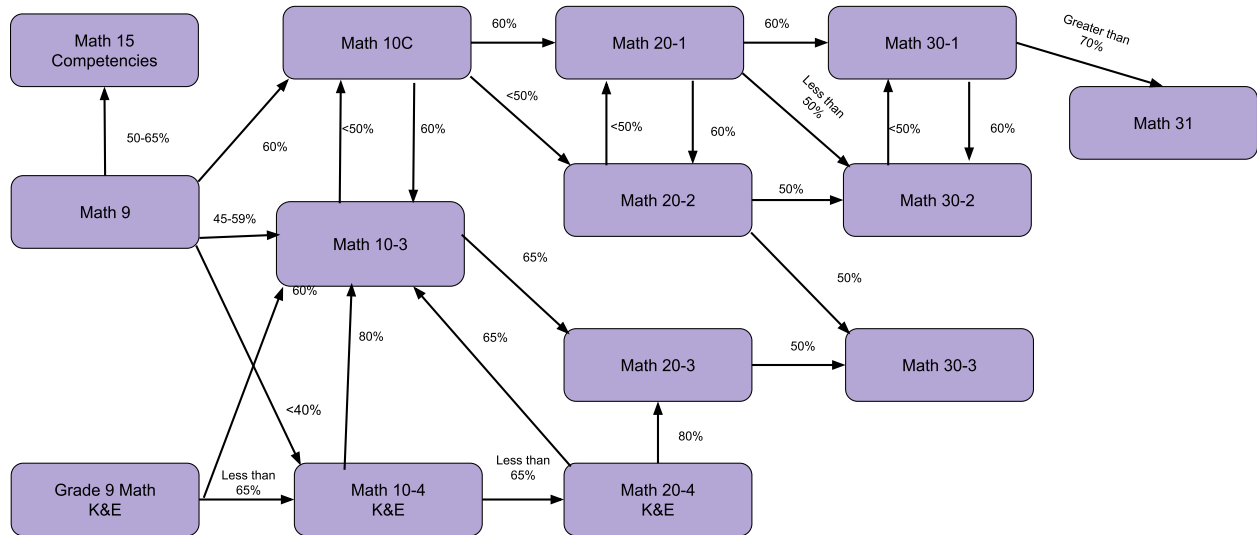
Math 15 Competencies

Math 10C

60%

Math 20-1

60%

Math 30-1

Greater than 70%

Math 31

50-65%

<50%

60%

<50%

60%

<50%

Less than 50%

<50%

60%

60%

Math 9

45-59%

Math 10-3

Math 20-2

50%

Math 30-2

65%

50%

60%

80%

65%

Math 20-3

50%

Math 30-3

<40%

80%

Grade 9 Math K&E

Less than 65%

Math 10-4 K&E

Less than 65%

Math 20-4 K&E